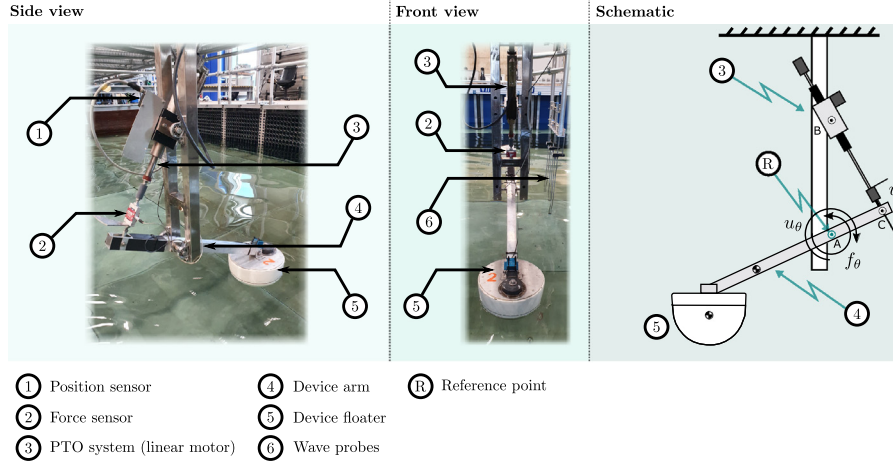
Side view

1
2
3
4
5

Front view

3
2
6
5

Schematic

3
B
R
$u_\theta$
A
C
$f_\theta$
5
4

1 Position sensor
2 Force sensor
3 PTO system (linear motor)
4 Device arm
5 Device floater
6 Wave probes
R Reference point